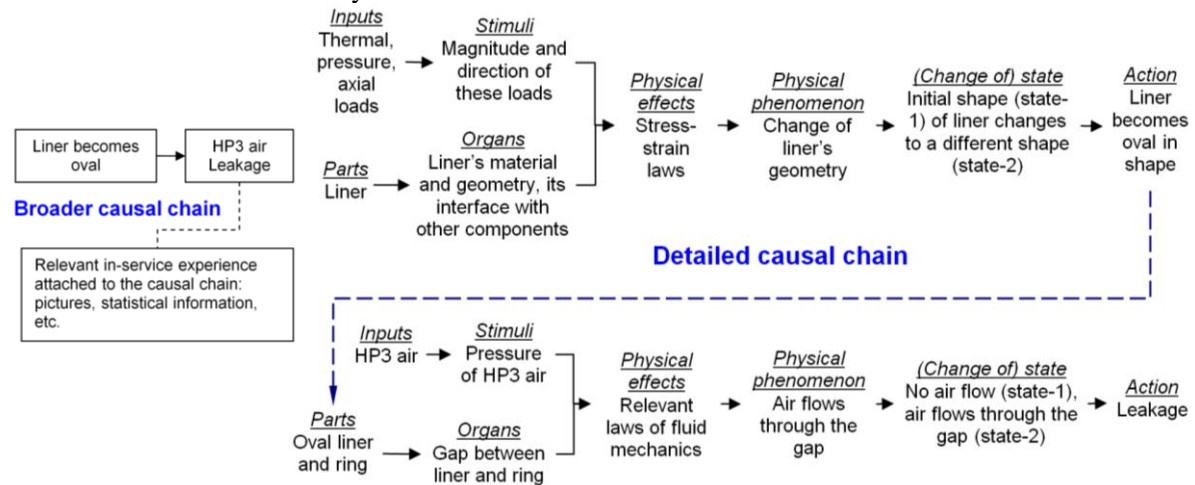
Liner becomes oval

HP3 air Leakage

Broader causal chain

Relevant in-service experience attached to the causal chain: pictures, statistical information, etc.

Inputs
Thermal, pressure, axial loads

Stimuli
Magnitude and direction of these loads

Parts
Liner

Organs
Liner's material and geometry, its interface with other components

Physical effects
Stress-strain laws

Physical phenomenon
Change of liner's geometry

(Change of) state
Initial shape (state-1) of liner changes to a different shape (state-2)

Action
Liner becomes oval in shape

Detailed causal chain

Inputs
HP3 air

Stimuli
Pressure of HP3 air

Parts
Oval liner and ring

Organs
Gap between liner and ring

Physical effects
Relevant laws of fluid mechanics

Physical phenomenon
Air flows through the gap

(Change of) state
No air flow (state-1), air flows through the gap (state-2)

Action
Leakage